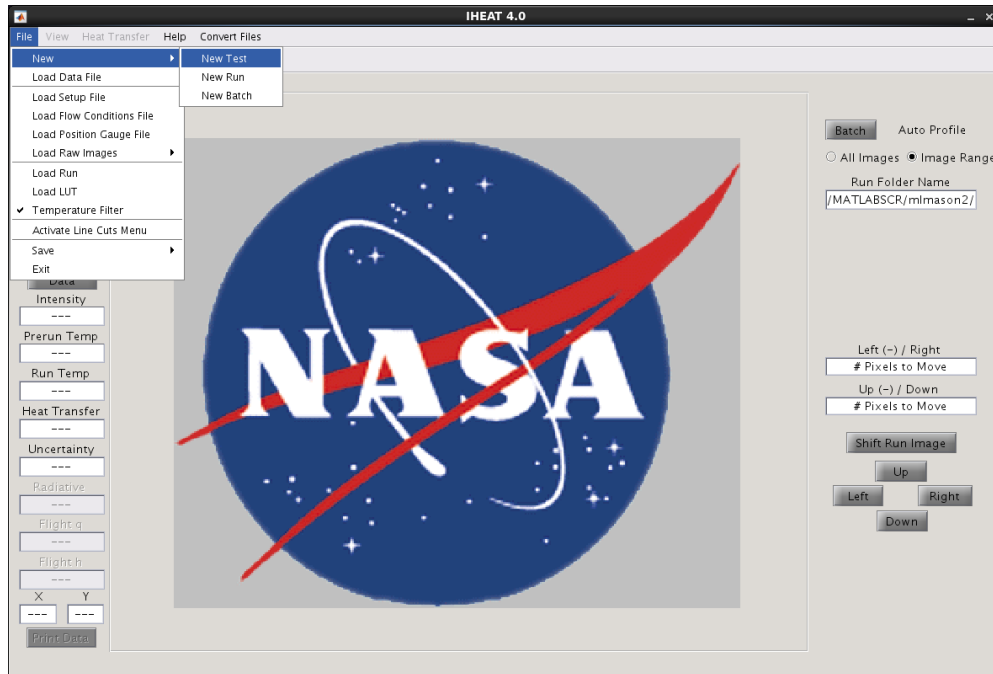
IHEAT 4.0

File View Heat Transfer Help Convert Files

New
Load Data File
Load Setup File
Load Flow Conditions File
Load Position Gauge File
Load Raw Images
Load Run
Load LUT
✔ Temperature Filter
Activate Line Cuts Menu
Save
Exit

New Test
New Run
New Batch

Data
Intensity
---
Prerun Temp
---
Run Temp
---
Heat Transfer
---
Uncertainty
---
Radiative
---
Flight q
---
Flight h
---
X Y
--- ---
Print Data

NASA

Batch Auto Profile
All Images Image Range
Run Folder Name
/MATLABSCR/mlmason2/

Left (-) / Right
# Pixels to Move
Up (-) / Down
# Pixels to Move
Shift Run Image
Up
Left Right
Down